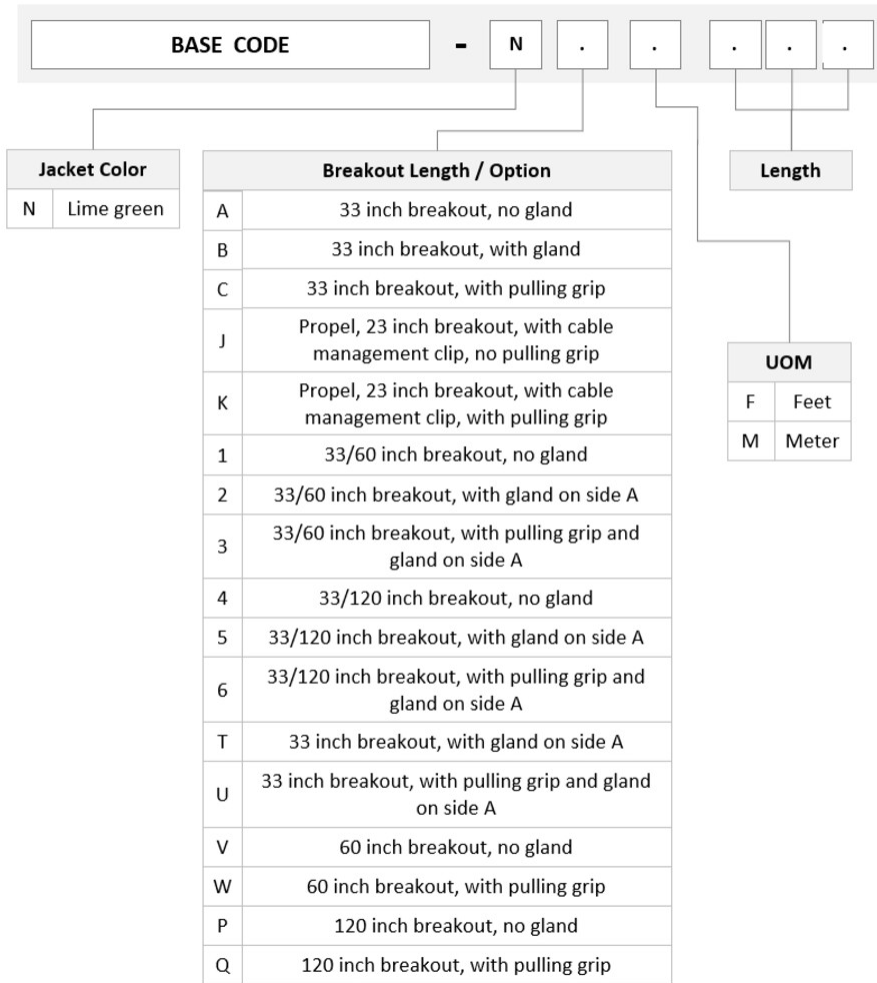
BASE CODE - N . . . . .

| Jacket Color | |
|---|---|
| N | Lime green |

| Breakout Length / Option | |
|---|---|
| A | 33 inch breakout, no gland |
| B | 33 inch breakout, with gland |
| C | 33 inch breakout, with pulling grip |
| J | Propel, 23 inch breakout, with cable management clip, no pulling grip |
| K | Propel, 23 inch breakout, with cable management clip, with pulling grip |
| 1 | 33/60 inch breakout, no gland |
| 2 | 33/60 inch breakout, with gland on side A |
| 3 | 33/60 inch breakout, with pulling grip and gland on side A |
| 4 | 33/120 inch breakout, no gland |
| 5 | 33/120 inch breakout, with gland on side A |
| 6 | 33/120 inch breakout, with pulling grip and gland on side A |
| T | 33 inch breakout, with gland on side A |
| U | 33 inch breakout, with pulling grip and gland on side A |
| V | 60 inch breakout, no gland |
| W | 60 inch breakout, with pulling grip |
| P | 120 inch breakout, no gland |
| Q | 120 inch breakout, with pulling grip |

Length

| UOM | |
|---|---|
| F | Feet |
| M | Meter |